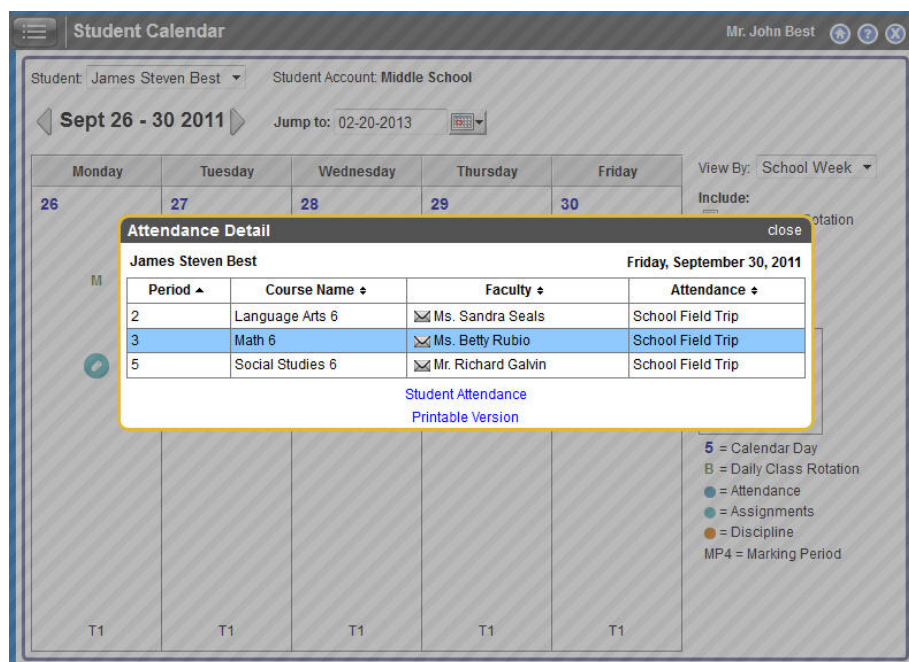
Student Calendar

Mr. John Best

Student: James Steven Best

Student Account: Middle School

Sept 26 - 30 2011

Jump to: 02-20-2013

| Monday | Tuesday | Wednesday | Thursday | Friday |
|---|---|---|---|---|
| 26 | 27 | 28 | 29 | 30 |

M

View By: School Week

Include:

otation

Attendance Detail

close

James Steven Best

Friday, September 30, 2011

| Period | Course Name | Faculty | Attendance |
|---|---|---|---|
| 2 | Language Arts 6 | Ms. Sandra Seals | School Field Trip |
| 3 | Math 6 | Ms. Betty Rubio | School Field Trip |
| 5 | Social Studies 6 | Mr. Richard Galvin | School Field Trip |

Student Attendance

Printable Version

5 = Calendar Day

B = Daily Class Rotation

= Attendance

= Assignments

= Discipline

MP4 = Marking Period

T1 T1 T1 T1 T1